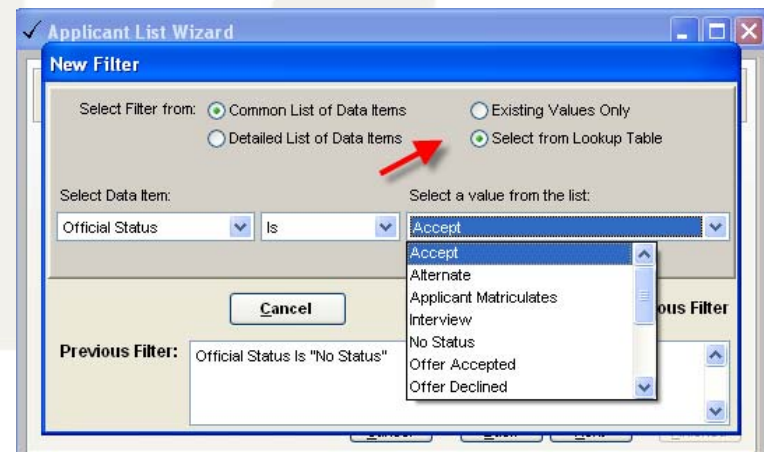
✓ Applicant List Wizard

New Filter

Select Filter from: Common List of Data Items
Detailed List of Data Items
Existing Values Only
Select from Lookup Table

Select Data Item:
Select a value from the list:

Official Status
Is
Accept

Accept
Alternate
Applicant Matriculates
Interview
No Status
Offer Accepted
Offer Declined

Cancel

ous Filter

Previous Filter: Official Status Is "No Status"